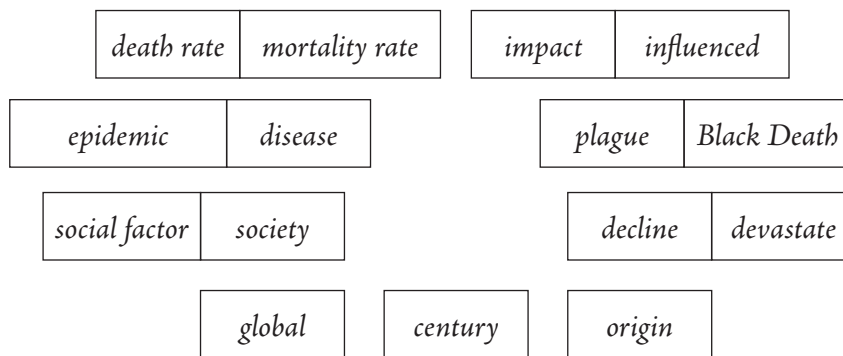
| death rate | mortality rate |
|---|---|

| impact | influenced |
|---|---|

| epidemic | disease |
|---|---|

| plague | Black Death |
|---|---|

| social factor | society |
|---|---|

| decline | devastate |
|---|---|

| global |
|---|

| century |
|---|

| origin |
|---|